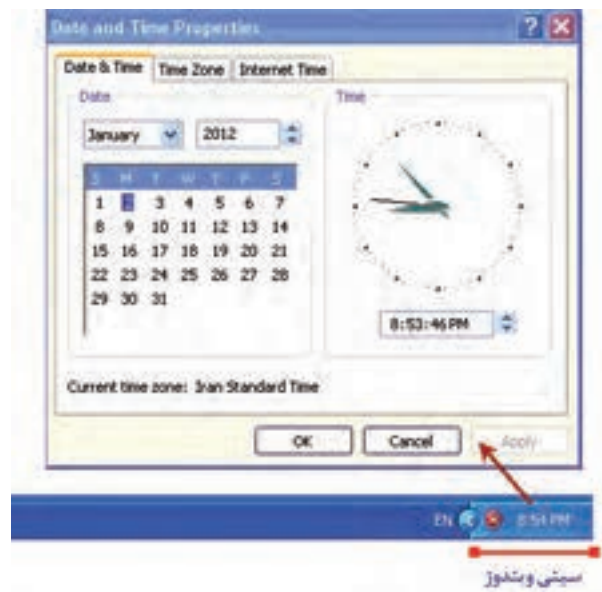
Date and Time Properties

Date & Time | Time Zone | Internet Time

Date

January 2012

| S | M | T | W | T | F | S |
|---|---|---|---|---|---|---|
| 1 | 2 | 3 | 4 | 5 | 6 | 7 |
| 8 | 9 | 10 | 11 | 12 | 13 | 14 |
| 15 | 16 | 17 | 18 | 19 | 20 | 21 |
| 22 | 23 | 24 | 25 | 26 | 27 | 28 |
| 29 | 30 | 31 | | | | |

Time

8:53:46 PM

Current time zone: Iran Standard Time

OK Cancel Apply

EN 8:54 PM

سینی ویندوز